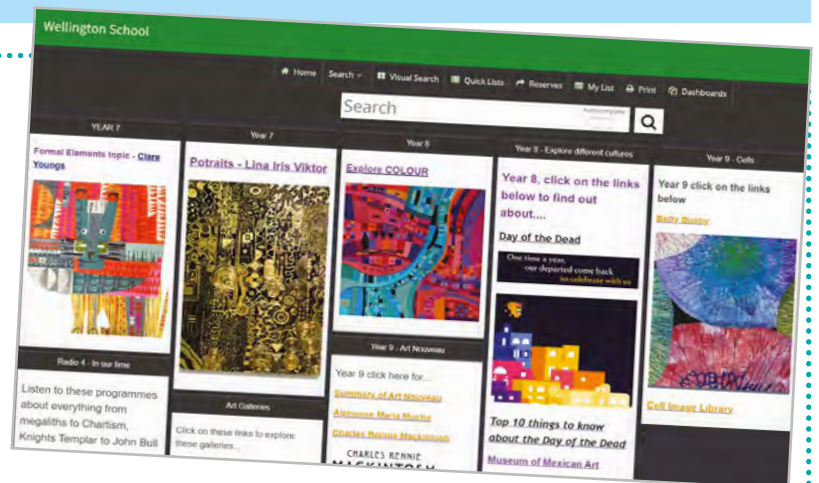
Wellington School

Home Search Visual Search Quick Lists Reserves My List Print Dashboards

Search

Autocomplete

YEAR 7

Formal Elements topic - Clare Youngs

Radio 4 - In our time

Listen to these programmes about everything from megaliths to Chartism, Knights Templar to John Bull

Year 7

Potraits - Lina Iris Viktor

Art Galleries

Click on these links to explore these galleries...

Year 8

Explore COLOUR

Year 9 - Art Nouveau

Year 9 click here for...

Summary of Art Nouveau

Alphonse Maria Mucha

Charles Rennie Mackintosh

CHARLES RENNIE MACKINTOSH

Year 8 - Explore different cultures

Year 8, click on the links below to find out about....

Day of the Dead

One time a year, our departed come back to celebrate with us

Top 10 things to know about the Day of the Dead

Museum of Mexican Art

Year 9 - Cells

Year 9 click on the links below

Betty Busby

Cell Image Library